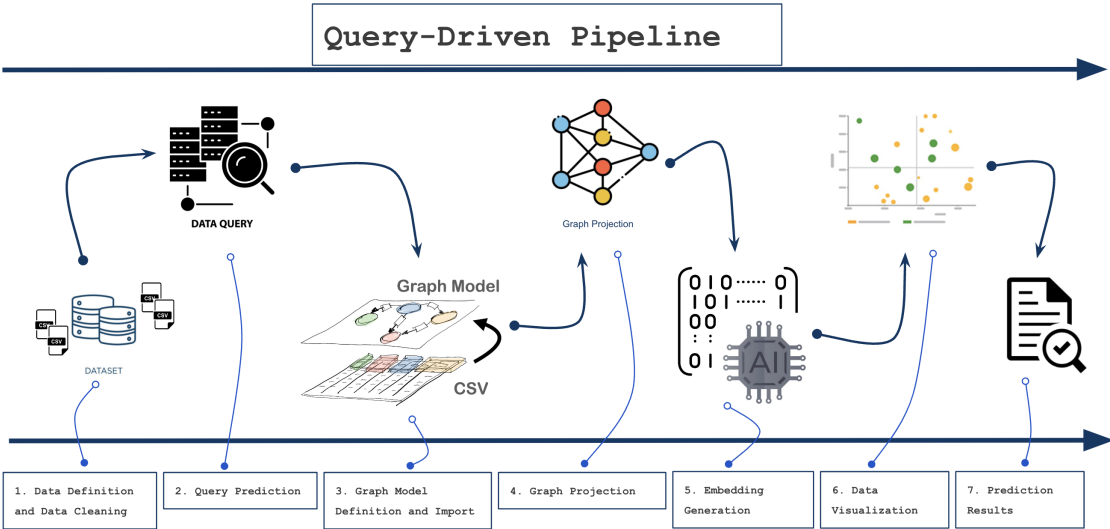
Query-Driven Pipeline

DATA QUERY

CSV

CSV

CSV

CSV

DATASET

Graph Model

CSV

Graph Projection

010 0
101 1
00
01

AI

1. Data Definition and Data Cleaning

2. Query Prediction

3. Graph Model Definition and Import

4. Graph Projection

5. Embedding Generation

6. Data Visualization

7. Prediction Results